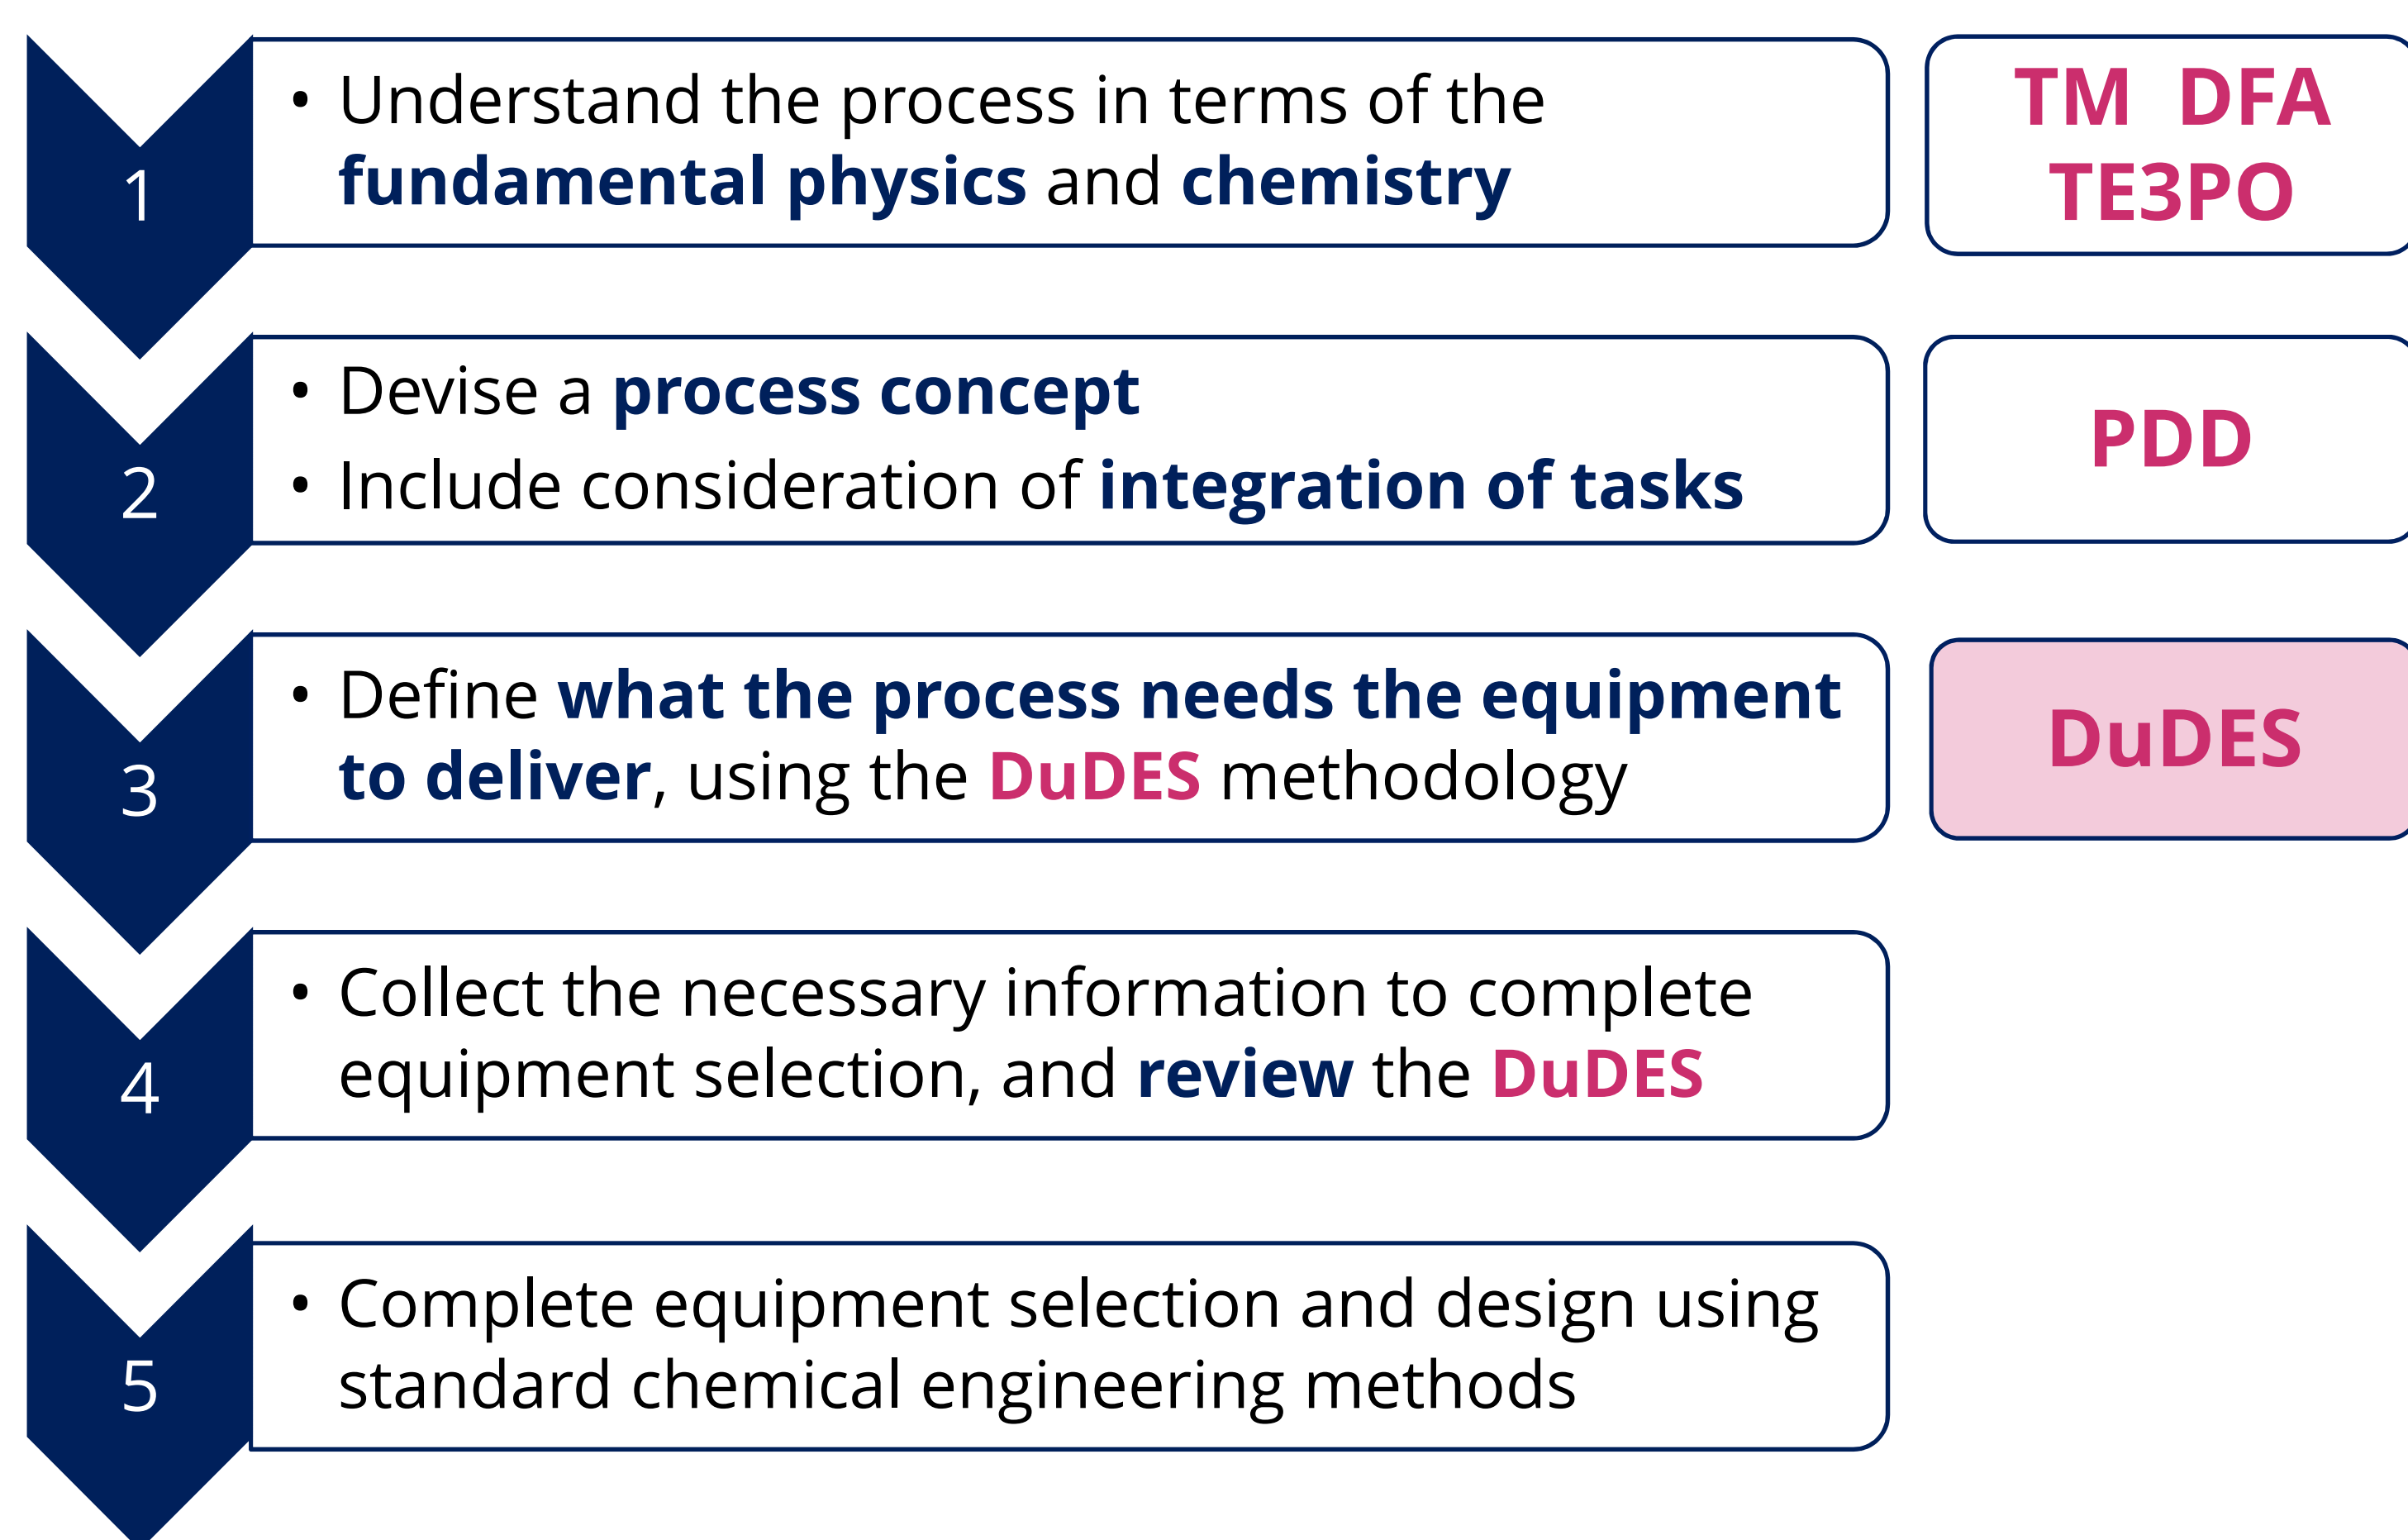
1

• Understand the process in terms of the fundamental physics and chemistry

TM DFA TE3PO

2

• Devise a process concept
• Include consideration of integration of tasks

PDD

3

• Define what the process needs the equipment to deliver, using the DuDES methodology

DuDES

4

• Collect the necessary information to complete equipment selection, and review the DuDES

5

• Complete equipment selection and design using standard chemical engineering methods